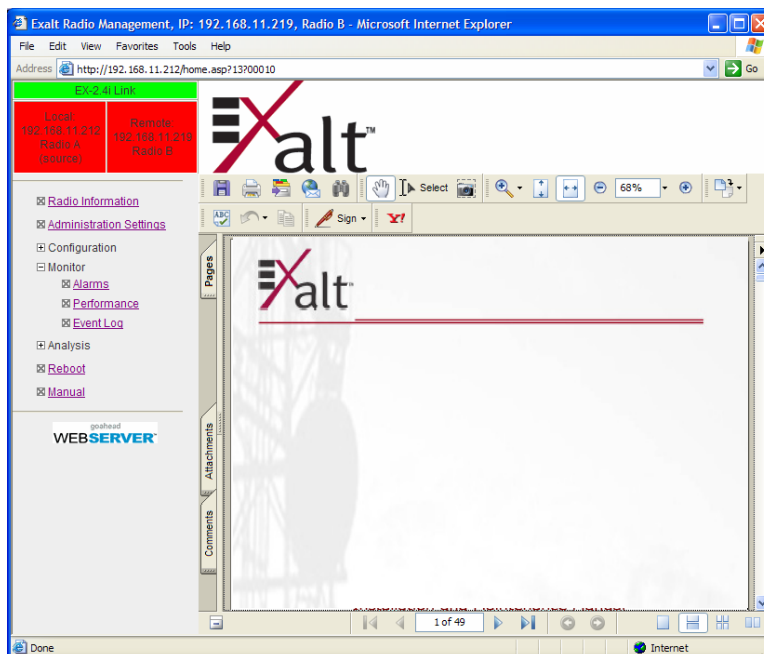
Exalt Radio Management, IP: 192.168.11.219, Radio B - Microsoft Internet Explorer

File Edit View Favorites Tools Help

Address http://192.168.11.212/home.asp?13?00010 Go

EX-2.4i Link

Local: 192.168.11.212 Radio A (source)

Remote: 192.168.11.219 Radio B

Radio Information
Administration Settings
Configuration
Monitor
Alarms
Performance
Event Log
Analysis
Reboot
Manual

goahead WEBSERVER

Exalt™

Select 68%

Sign

Pages
Attachments
Comments

Exalt

1 of 49

Done

Internet